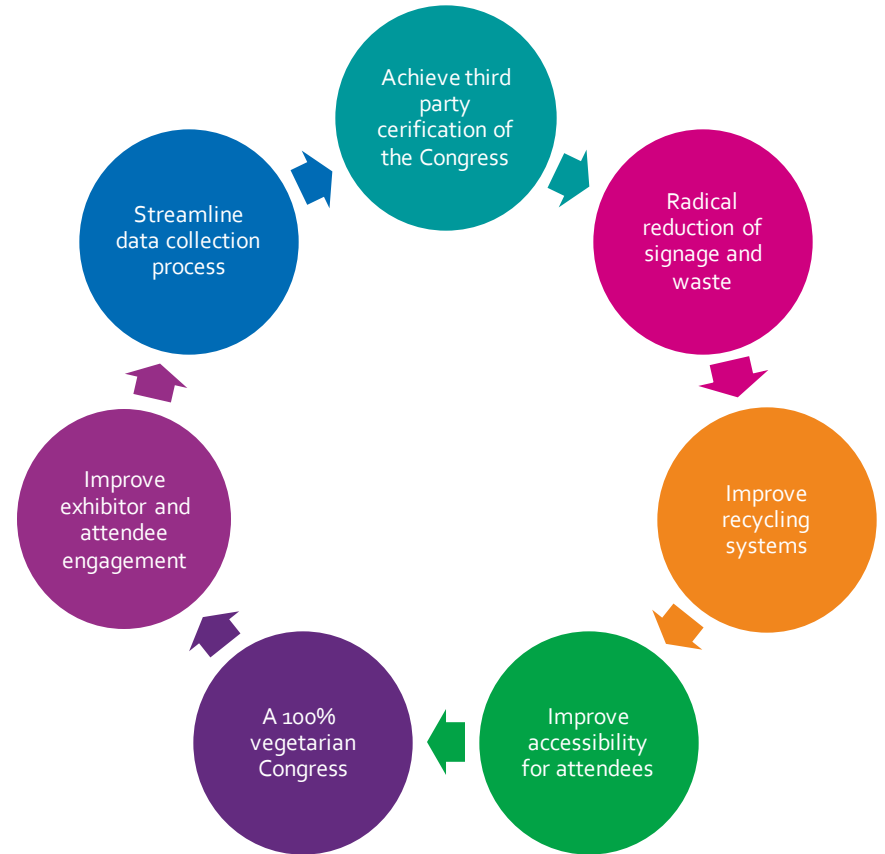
Achieve third party cerification of the Congress

Radical reduction of signage and waste

Improve recycling systems

Improve accessibility for attendees

A 100% vegetarian Congress

Improve exhibitor and attendee engagement

Streamline data collection process